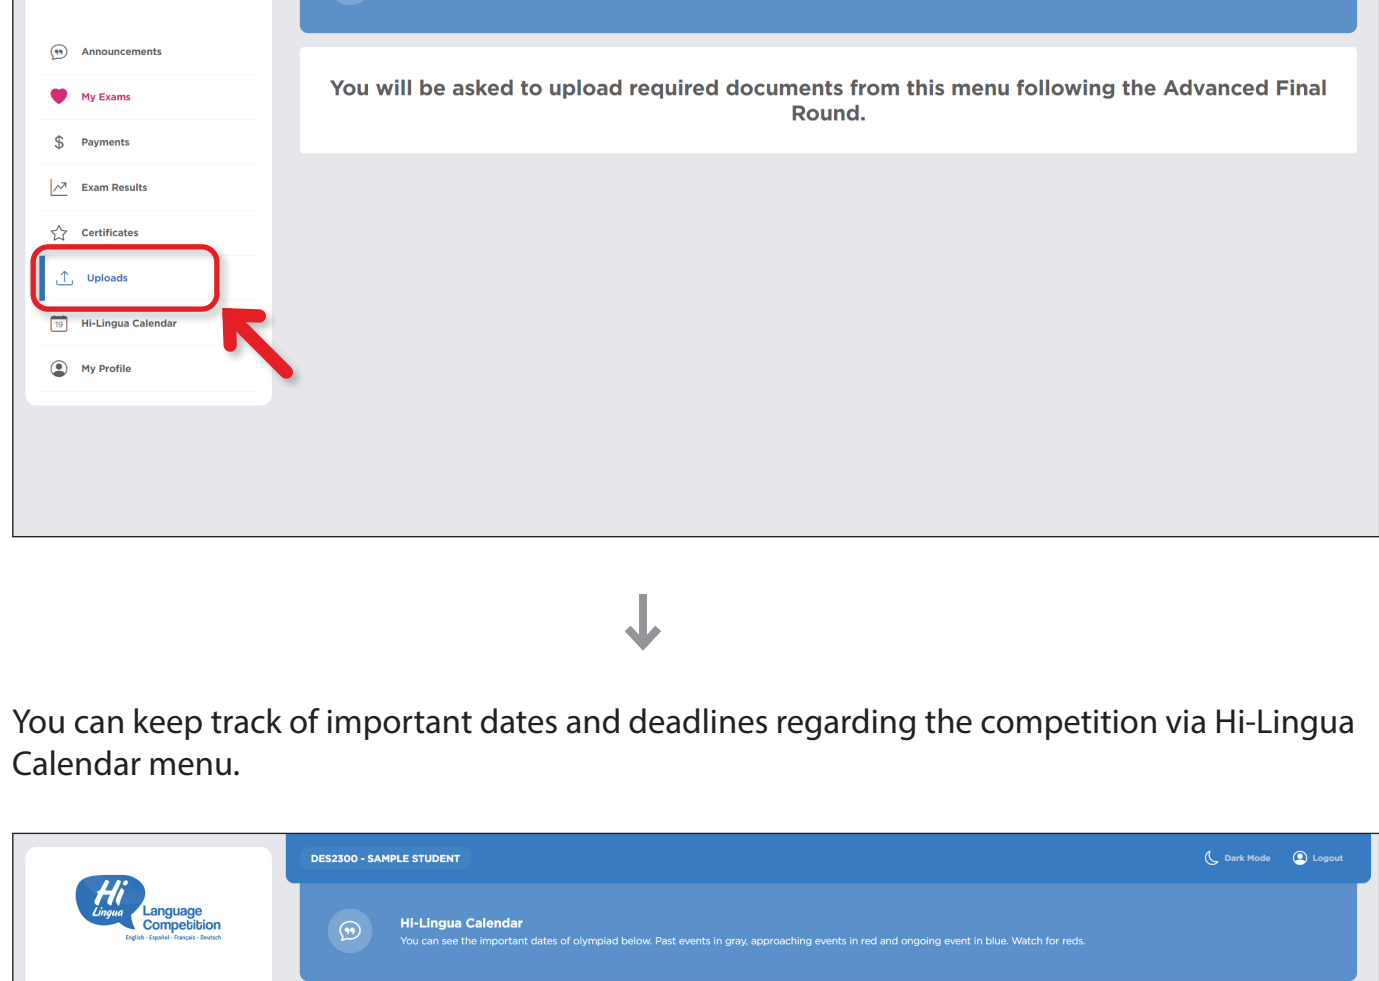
Announcements

My Exams

Payments

Exam Results

Certificates

Uploads

Hi-Lingua Calendar

My Profile

You will be asked to upload required documents from this menu following the Advanced Final Round.

You can keep track of important dates and deadlines regarding the competition via Hi-Lingua Calendar menu.

Hi Lingua Language Competition
English · Español · Français · Deutsch

DES2300 - SAMPLE STUDENT

Dark Mode

Logout

Hi-Lingua Calendar
You can see the important dates of olympiad below. Past events in gray, approaching events in red and ongoing event in blue. Watch for reds.